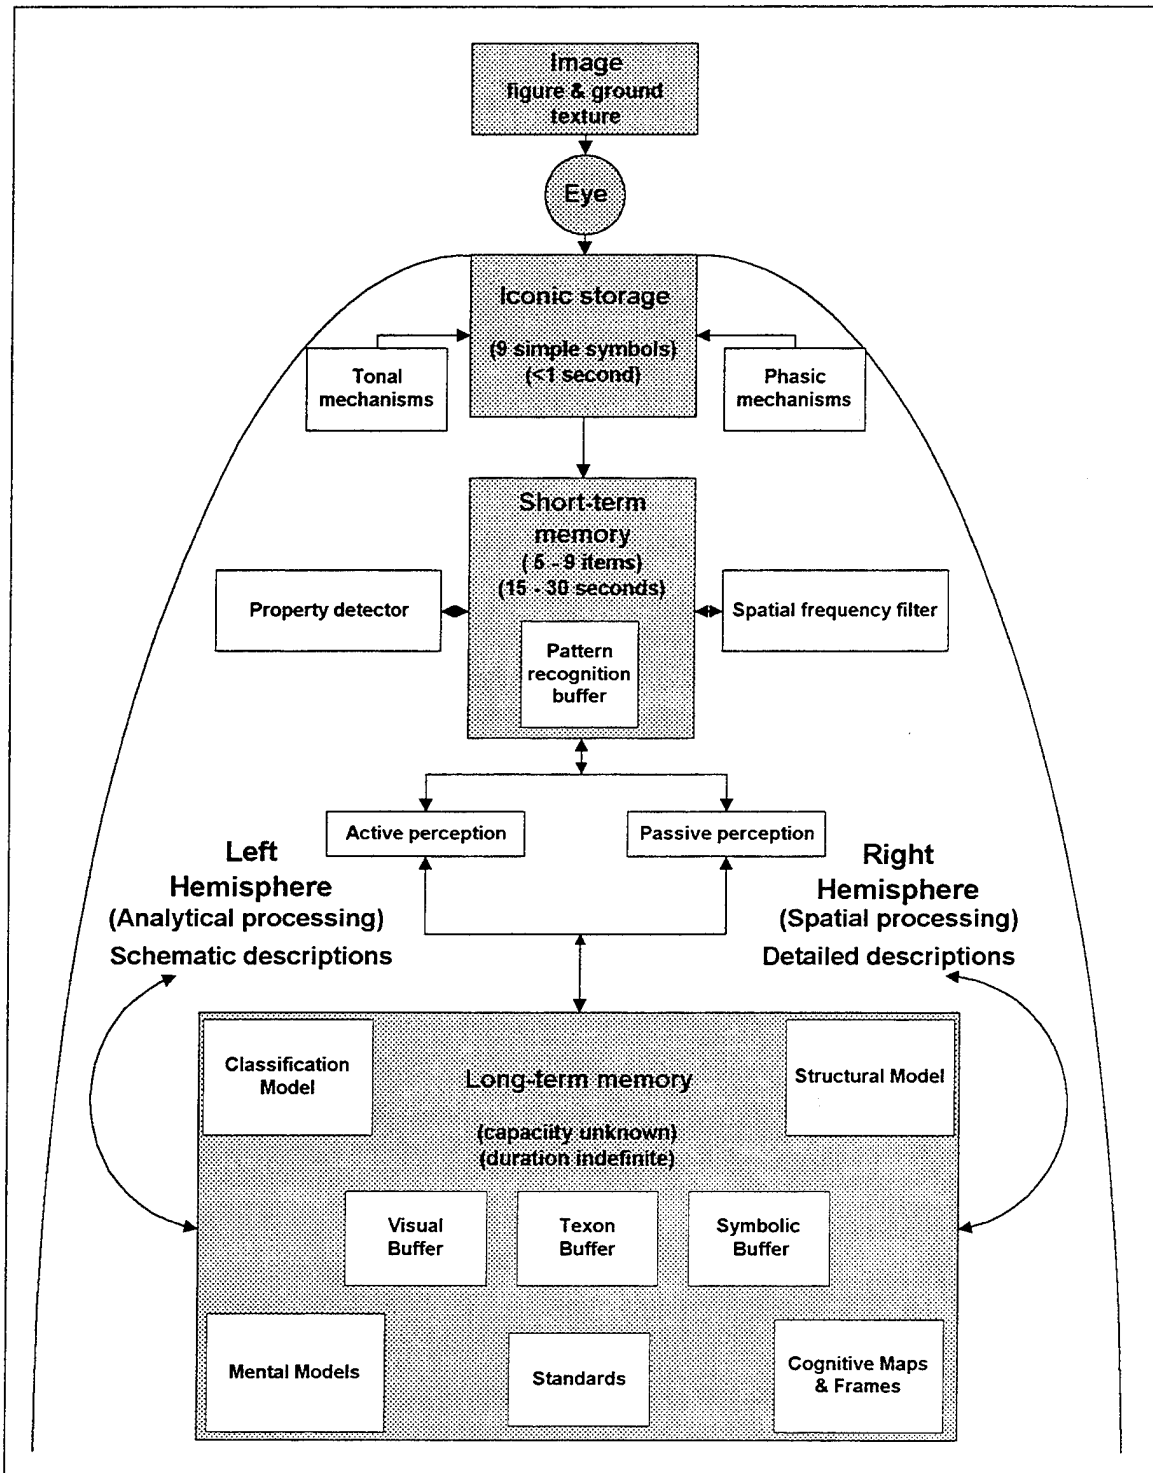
Image
figure & ground
texture

Eye

Iconic storage
(9 simple symbols)
(<1 second)

Tonal mechanisms

Phasic mechanisms

Short-term memory
( 5 - 9 items)
(15 - 30 seconds)

Property detector

Spatial frequency filter

Pattern recognition buffer

Active perception

Passive perception

Left Hemisphere
(Analytical processing)
Schematic descriptions

Right Hemisphere
(Spatial processing)
Detailed descriptions

Classification Model

Long-term memory

Structural Model

(capaciity unknown)
(duration indefinite)

Visual Buffer

Texon Buffer

Symbolic Buffer

Mental Models

Standards

Cognitive Maps & Frames